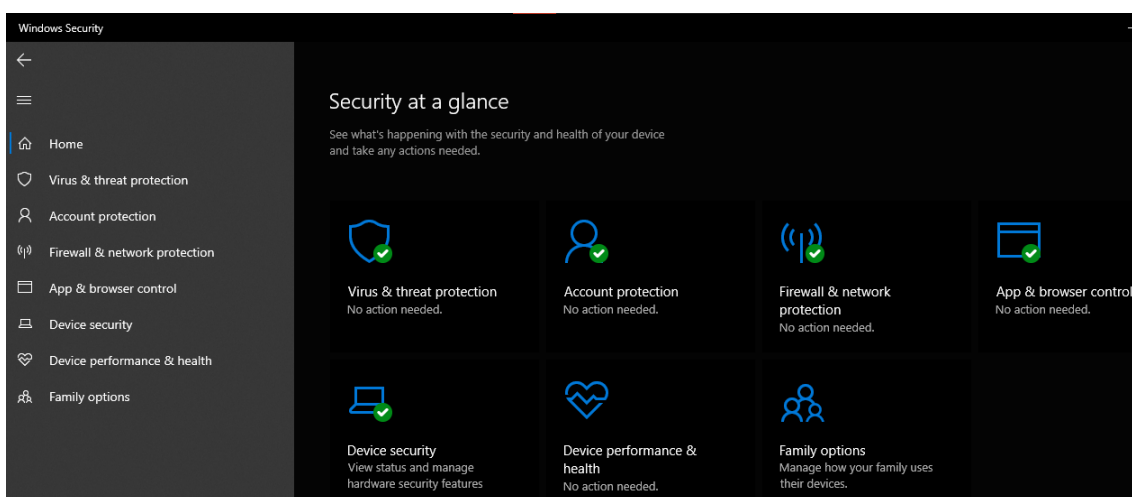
Windows Security

Home
Virus & threat protection
Account protection
Firewall & network protection
App & browser control
Device security
Device performance & health
Family options

Security at a glance

See what's happening with the security and health of your device and take any actions needed.

Virus & threat protection
No action needed.

Account protection
No action needed.

Firewall & network protection
No action needed.

App & browser control
No action needed.

Device security
View status and manage hardware security features

Device performance & health
No action needed.

Family options
Manage how your family uses their devices.